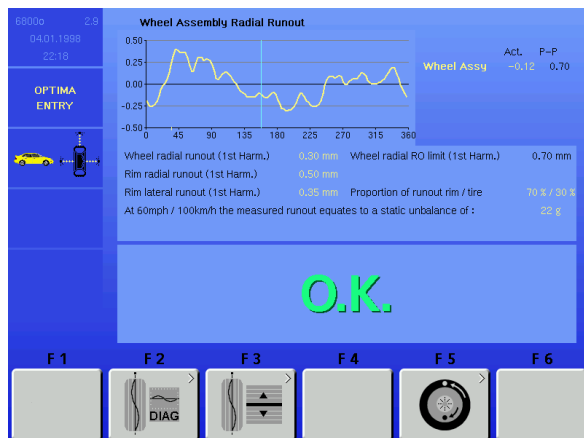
6800o 2.9
04.01.1998
22:18

OPTIMA
ENTRY

Wheel Assembly Radial Runout

0.50
0.25
0.00
-0.25
-0.50
0 45 90 135 180 225 270 315 360

Act. P-P
Wheel Assy -0.12 0.70

Wheel radial runout (1st Harm.) 0.30 mm
Wheel radial RO limit (1st Harm.) 0.70 mm
Rim radial runout (1st Harm.) 0.50 mm
Rim lateral runout (1st Harm.) 0.35 mm
Proportion of runout rim / tire 70 % / 30 %
At 60mph / 100km/h the measured runout equates to a static unbalance of : 22 g

O.K.

F 1
F 2
DIAG
F 3
F 4
F 5
F 6